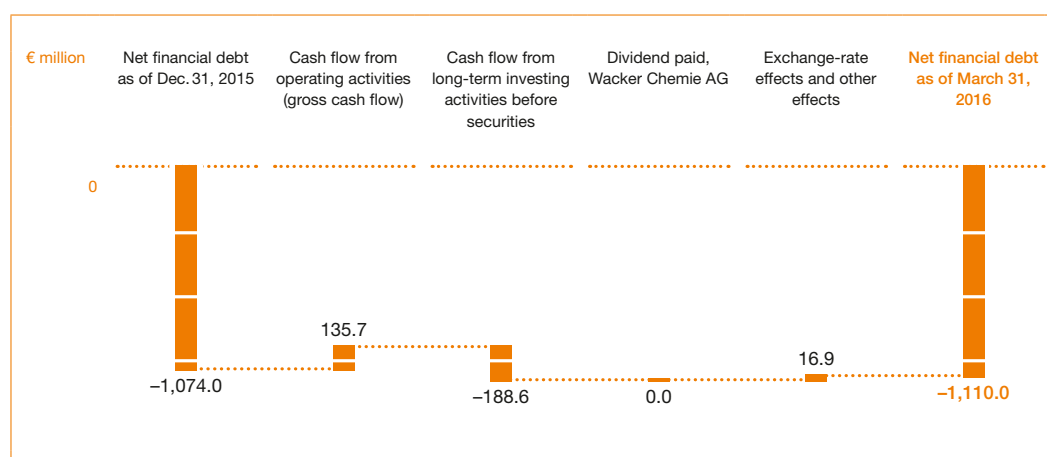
€ million

Net financial debt as of Dec. 31, 2015

Cash flow from operating activities (gross cash flow)

Cash flow from long-term investing activities before securities

Dividend paid, Wacker Chemie AG

Exchange-rate effects and other effects

Net financial debt as of March 31, 2016

0

–1,074.0

135.7

–188.6

0.0

16.9

–1,110.0